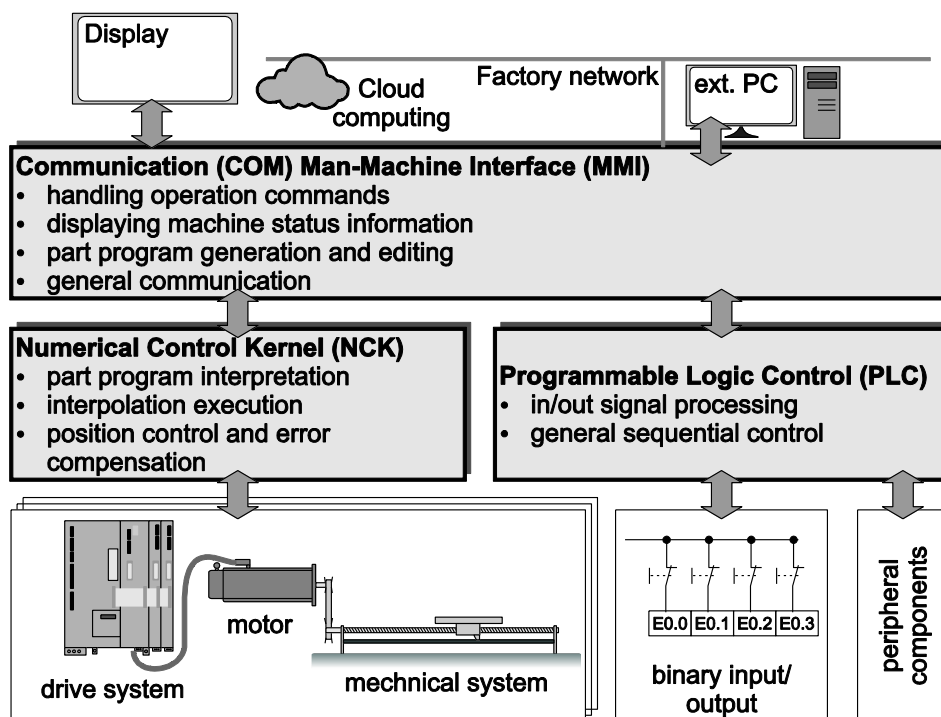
Display

Cloud computing

Factory network

ext. PC

Communication (COM) Man-Machine Interface (MMI)
- handling operation commands
- displaying machine status information
- part program generation and editing
- general communication

Numerical Control Kernel (NCK)
- part program interpretation
- interpolation execution
- position control and error compensation

Programmable Logic Control (PLC)
- in/out signal processing
- general sequential control

motor

drive system

mechnical system

E0.0 E0.1 E0.2 E0.3

binary input/ output

peripheral components